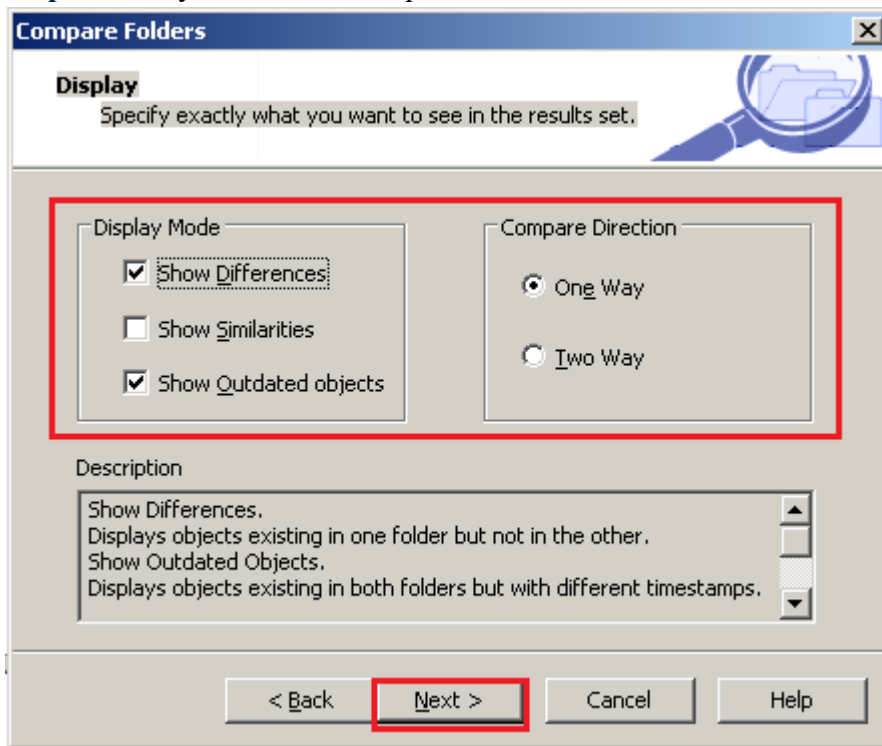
Compare Folders

Display
Specify exactly what you want to see in the results set.

Display Mode
Show Differences
Show Similarities
Show Outdated objects

Compare Direction
One Way
Two Way

Description
Show Differences.
Displays objects existing in one folder but not in the other.
Show Outdated Objects.
Displays objects existing in both folders but with different timestamps.

< Back
Next >
Cancel
Help